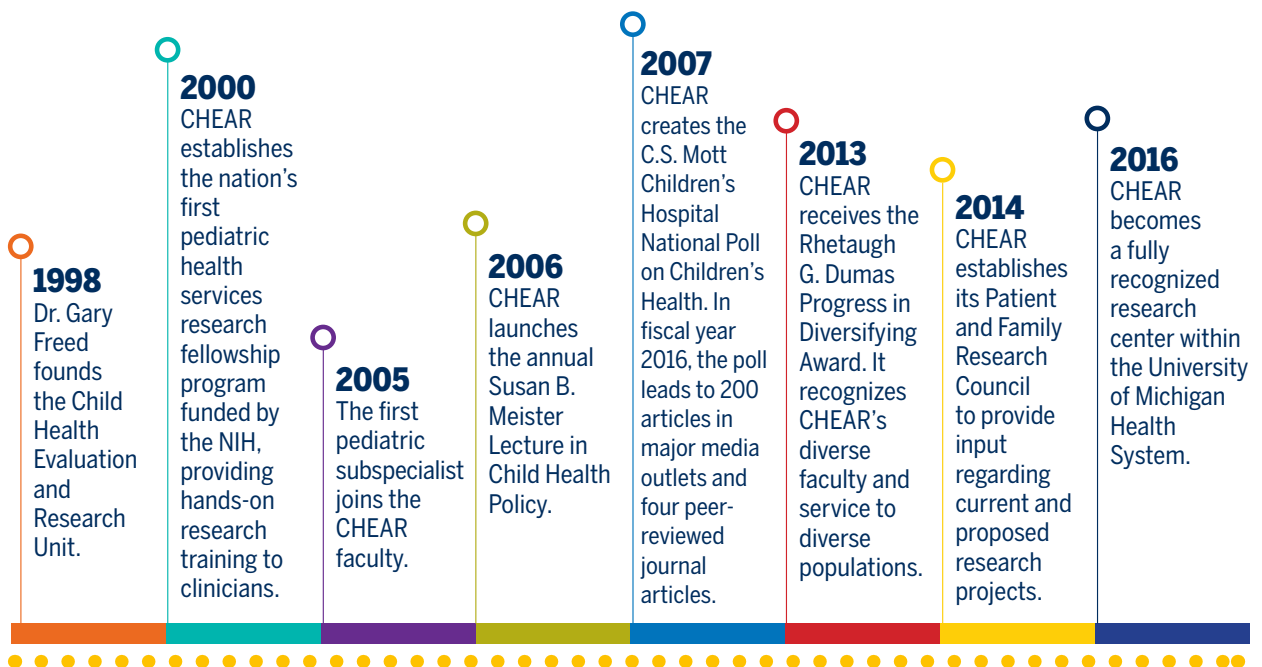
1998
Dr. Gary Freed founds the Child Health Evaluation and Research Unit.

2000
CHEAR establishes the nation's first pediatric health services research fellowship program funded by the NIH, providing hands-on research training to clinicians.

2005
The first pediatric subspecialist joins the CHEAR faculty.

2006
CHEAR launches the annual Susan B. Meister Lecture in Child Health Policy.

2007
CHEAR creates the C.S. Mott Children's Hospital National Poll on Children's Health. In fiscal year 2016, the poll leads to 200 articles in major media outlets and four peer-reviewed journal articles.

2013
CHEAR receives the Rhetaugh G. Dumas Progress in Diversifying Award. It recognizes CHEAR's diverse faculty and service to diverse populations.

2014
CHEAR establishes its Patient and Family Research Council to provide input regarding current and proposed research projects.

2016
CHEAR becomes a fully recognized research center within the University of Michigan Health System.